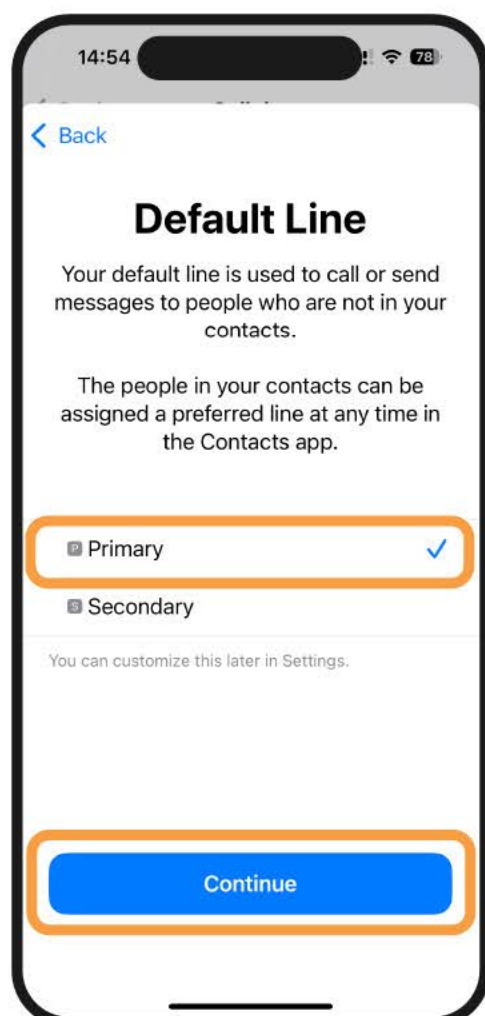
14:54

78

< Back

Default Line

Your default line is used to call or send messages to people who are not in your contacts.

The people in your contacts can be assigned a preferred line at any time in the Contacts app.

P Primary

S Secondary

You can customize this later in Settings.

Continue